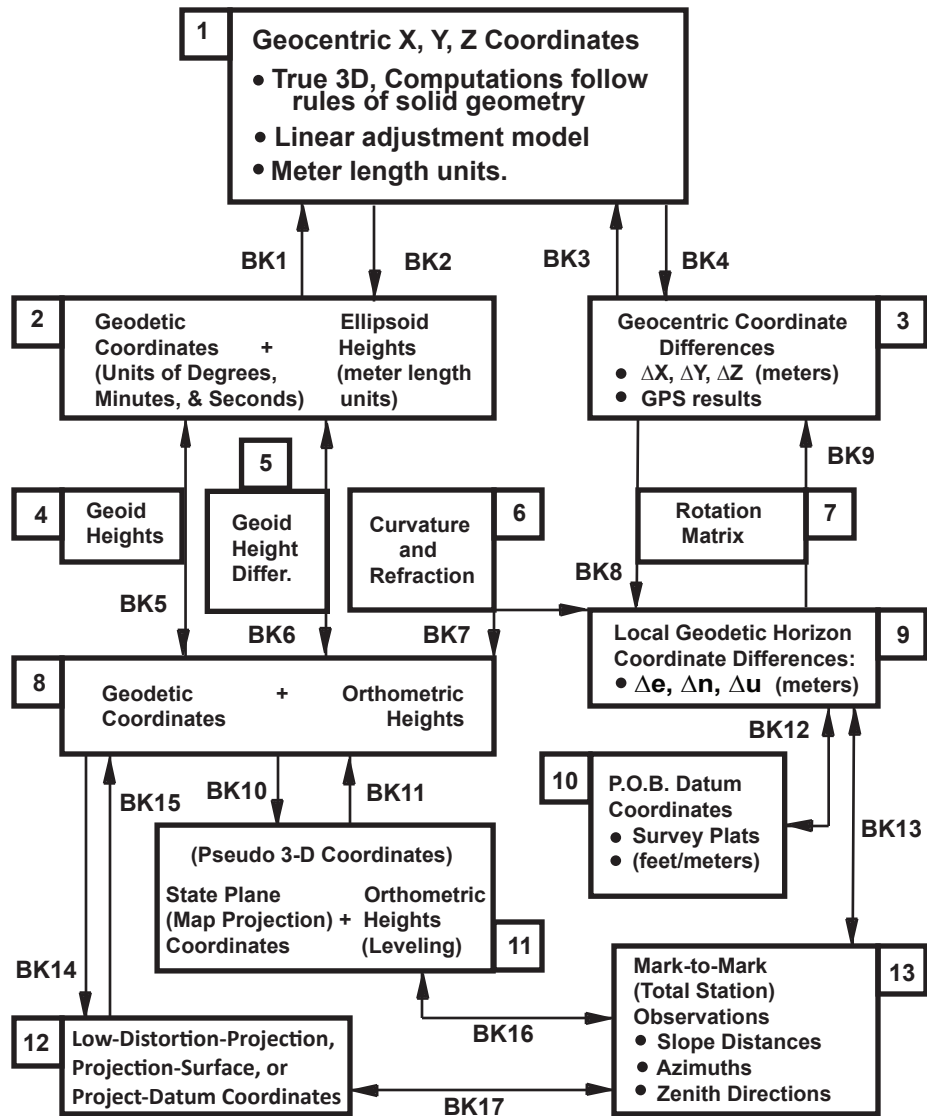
1 Geocentric X, Y, Z Coordinates
• True 3D, Computations follow rules of solid geometry
• Linear adjustment model
• Meter length units.

BK1 BK2 BK3 BK4

2 Geodetic Coordinates (Units of Degrees, Minutes, & Seconds) + Ellipsoid Heights (meter length units)

Geocentric Coordinate Differences 3
• $\Delta X, \Delta Y, \Delta Z$ (meters)
• GPS results

BK9

4 Geoid Heights

5 Geoid Height Differ.

Curvature and Refraction 6

Rotation Matrix 7

BK8

BK5 BK6 BK7

Local Geodetic Horizon Coordinate Differences: 9
• $\Delta e, \Delta n, \Delta u$ (meters)

8 Geodetic Coordinates + Orthometric Heights

BK12

10 P.O.B. Datum Coordinates
• Survey Plats
• (feet/meters)

BK15 BK10 BK11 BK13

(Pseudo 3-D Coordinates)
State Plane (Map Projection) + Coordinates
Orthometric Heights (Leveling) 11

BK14

Mark-to-Mark (Total Station) Observations 13
• Slope Distances
• Azimuths
• Zenith Directions

BK16

12 Low-Distortion-Projection, Projection-Surface, or Project-Datum Coordinates

BK17